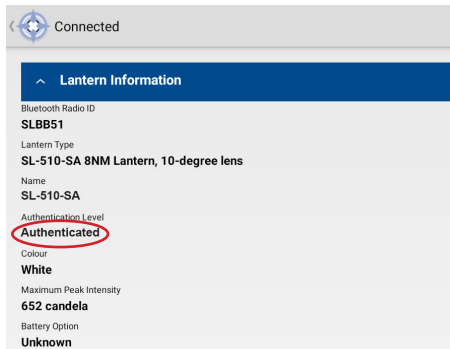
Connected

Lantern Information

Bluetooth Radio ID
SLBB51

Lantern Type
SL-510-SA 8NM Lantern, 10-degree lens

Name
SL-510-SA

Authentication Level
Authenticated

Colour
White

Maximum Peak Intensity
652 candela

Battery Option
Unknown